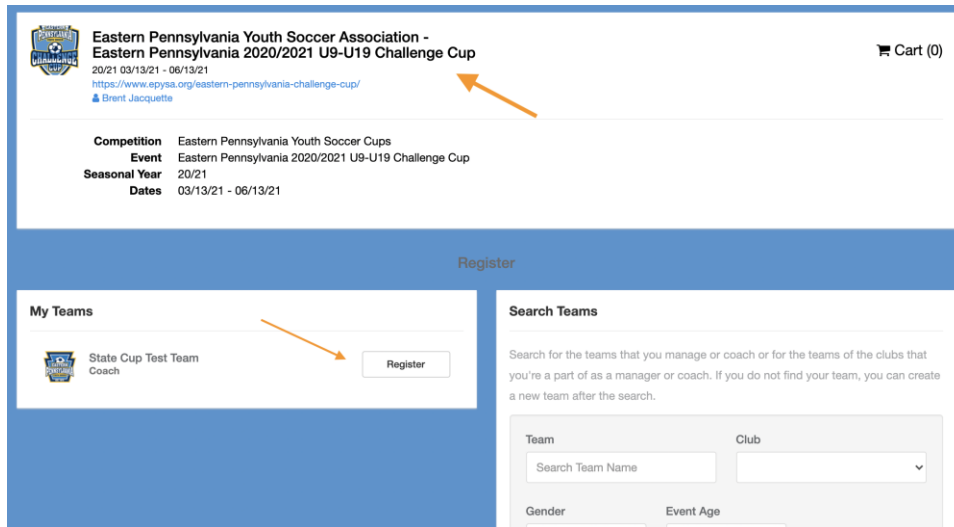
CHALLENGE CUP

Eastern Pennsylvania Youth Soccer Association - Eastern Pennsylvania 2020/2021 U9-U19 Challenge Cup
20/21 03/13/21 - 06/13/21
https://www.epysa.org/eastern-pennsylvania-challenge-cup/
Brent Jacquette

Cart (0)

| Competition | Eastern Pennsylvania Youth Soccer Cups |
|---|---|
| Event | Eastern Pennsylvania 2020/2021 U9-U19 Challenge Cup |
| Seasonal Year | 20/21 |
| Dates | 03/13/21 - 06/13/21 |

Register

My Teams

State Cup Test Team
Coach
Register

Search Teams

Search for the teams that you manage or coach or for the teams of the clubs that you're a part of as a manager or coach. If you do not find your team, you can create a new team after the search.

Team
Search Team Name
Club
Gender
Event Age